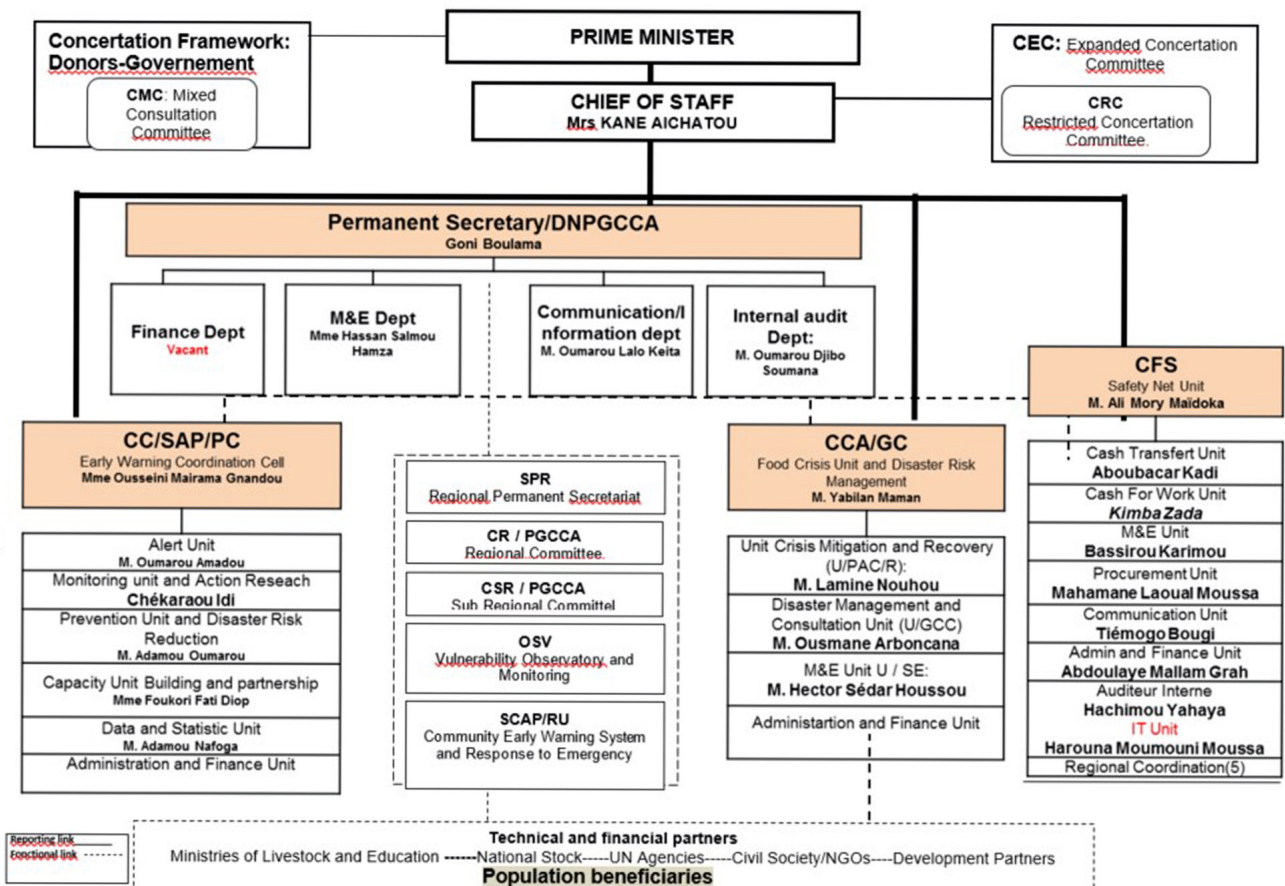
PRIME MINISTER

Concertation Framework: Donors-Governement

CMC: Mixed Consultation Committee

CHIEF OF STAFF
Mrs KANE AICHATOU

CEC: Expanded Concertation Committee

CRC
Restricted Concertation Committee.

Permanent Secretary/DNPGCCA
Goni Boulama

Finance Dept
Vacant

M&E Dept
Mme Hassan Salmou Hamza

Communication/Information dept
M. Oumarou Lalo Keita

Internal audit Dept:
M. Oumarou Djibo Soumana

CFS
Safety Net Unit
M. Ali Mory Maïdoka

CC/SAP/PC
Early Warning Coordination Cell
Mme Ousseini Mairama Gnandou

Alert Unit
M. Oumarou Amadou
Monitoring unit and Action Reseach
Chékaraou Idi
Prevention Unit and Disaster Risk Reduction
M. Adamou Oumarou
Capacity Unit Building and partnership
Mme Foukori Fati Diop
Data and Statistic Unit
M. Adamou Nafoga
Administration and Finance Unit

SPR
Regional Permanent Secretariat
CR / PGCCA
Regional Committee
CSR / PGCCA
Sub Regional Committel
OSV
Vulnerability Observatory and Monitoring
SCAP/RU
Community Early Warning System and Response to Emergency

CCA/GC
Food Crisis Unit and Disaster Risk Management
M. Yabilan Maman

Unit Crisis Mitigation and Recovery (U/PAC/R):
M. Lamine Nouhou
Disaster Management and Consultation Unit (U/GCC)
M. Ousmane Arboncana
M&E Unit U / SE:
M. Hector Sédar Houssou
Administartion and Finance Unit

Cash Transfert Unit
Aboubacar Kadi
Cash For Work Unit
Kimba Zada
M&E Unit
Bassirou Karimou
Procurement Unit
Mahamane Laoual Moussa
Communication Unit
Tiémogo Bougi
Admin and Finance Unit
Abdoulaye Mallam Grah
Auditeur Interne
Hachimou Yahaya
IT Unit
Harouna Moumouni Moussa
Regional Coordination(5)

Reporting link
Fonctional link

Technical and financial partners
Ministries of Livestock and Education ------National Stock-----UN Agencies-----Civil Society/NGOs----Development Partners
Population beneficiaries